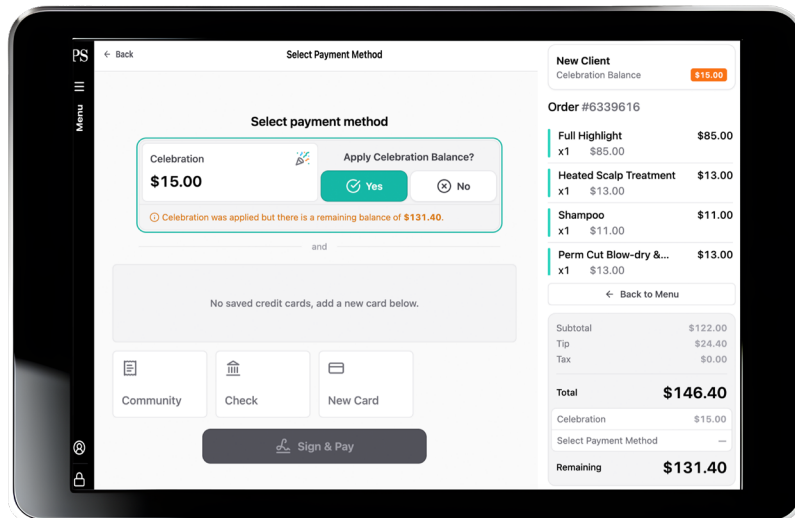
PS

Menu

← Back

Select Payment Method

Select payment method

Celebration

$15.00

Apply Celebration Balance?

Yes

No

Celebration was applied but there is a remaining balance of $131.40.

and

No saved credit cards, add a new card below.

Community

Check

New Card

Sign & Pay

New Client
Celebration Balance $15.00

Order #6339616

Full Highlight $85.00
x1 $85.00

Heated Scalp Treatment $13.00
x1 $13.00

Shampoo $11.00
x1 $11.00

Perm Cut Blow-dry &... $13.00
x1 $13.00

← Back to Menu

| | |
|---|---|
| Subtotal | $122.00 |
| Tip | $24.40 |
| Tax | $0.00 |
| Total | $146.40 |
| Celebration | $15.00 |
| Select Payment Method | — |
| Remaining | $131.40 |